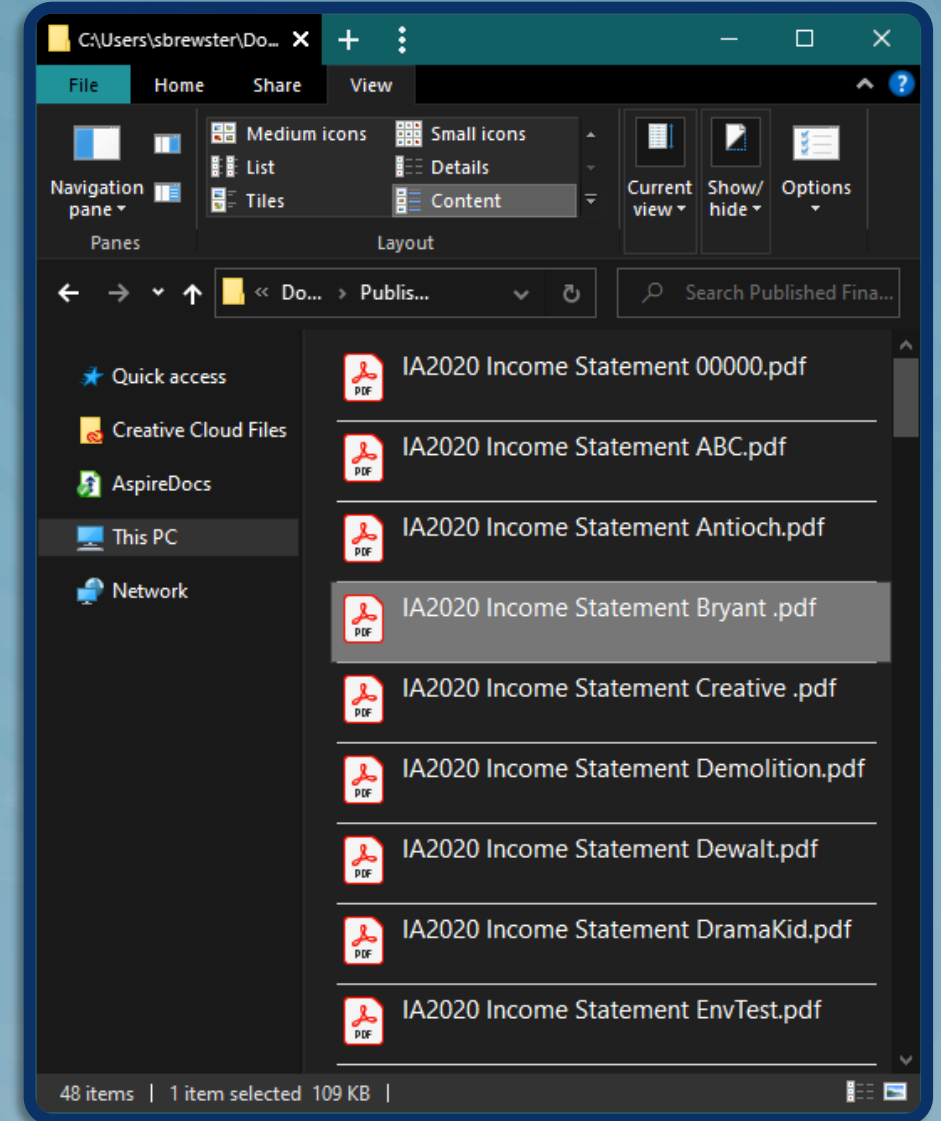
C:\Users\sbrewster\Do...

File
Home
Share
View

Navigation pane
Medium icons
Small icons
List
Details
Tiles
Content
Current view
Show/ hide
Options
Panes
Layout

« Do... › Publis...
Search Published Fina...

Quick access
Creative Cloud Files
AspireDocs
This PC
Network

PDF IA2020 Income Statement 00000.pdf
PDF IA2020 Income Statement ABC.pdf
PDF IA2020 Income Statement Antioch.pdf
PDF IA2020 Income Statement Bryant .pdf
PDF IA2020 Income Statement Creative .pdf
PDF IA2020 Income Statement Demolition.pdf
PDF IA2020 Income Statement Dewalt.pdf
PDF IA2020 Income Statement DramaKid.pdf
PDF IA2020 Income Statement EnvTest.pdf

48 items | 1 item selected 109 KB |